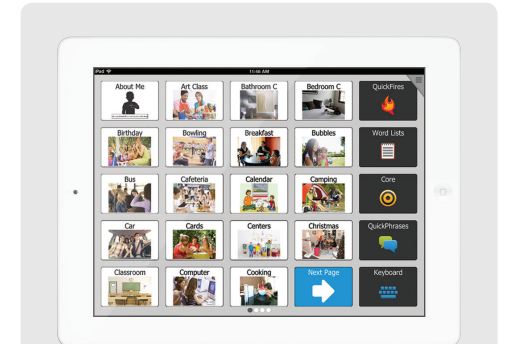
iPad
11:46 AM
About Me
Art Class
Bathroom C
Bedroom C
QuickFires
Birthday
Bowling
Breakfast
Bubbles
Word Lists
Bus
Cafeteria
Calendar
Camping
Core
Car
Cards
Centers
Christmas
QuickPhrases
Classroom
Computer
Cooking
Next Page
Keyboard